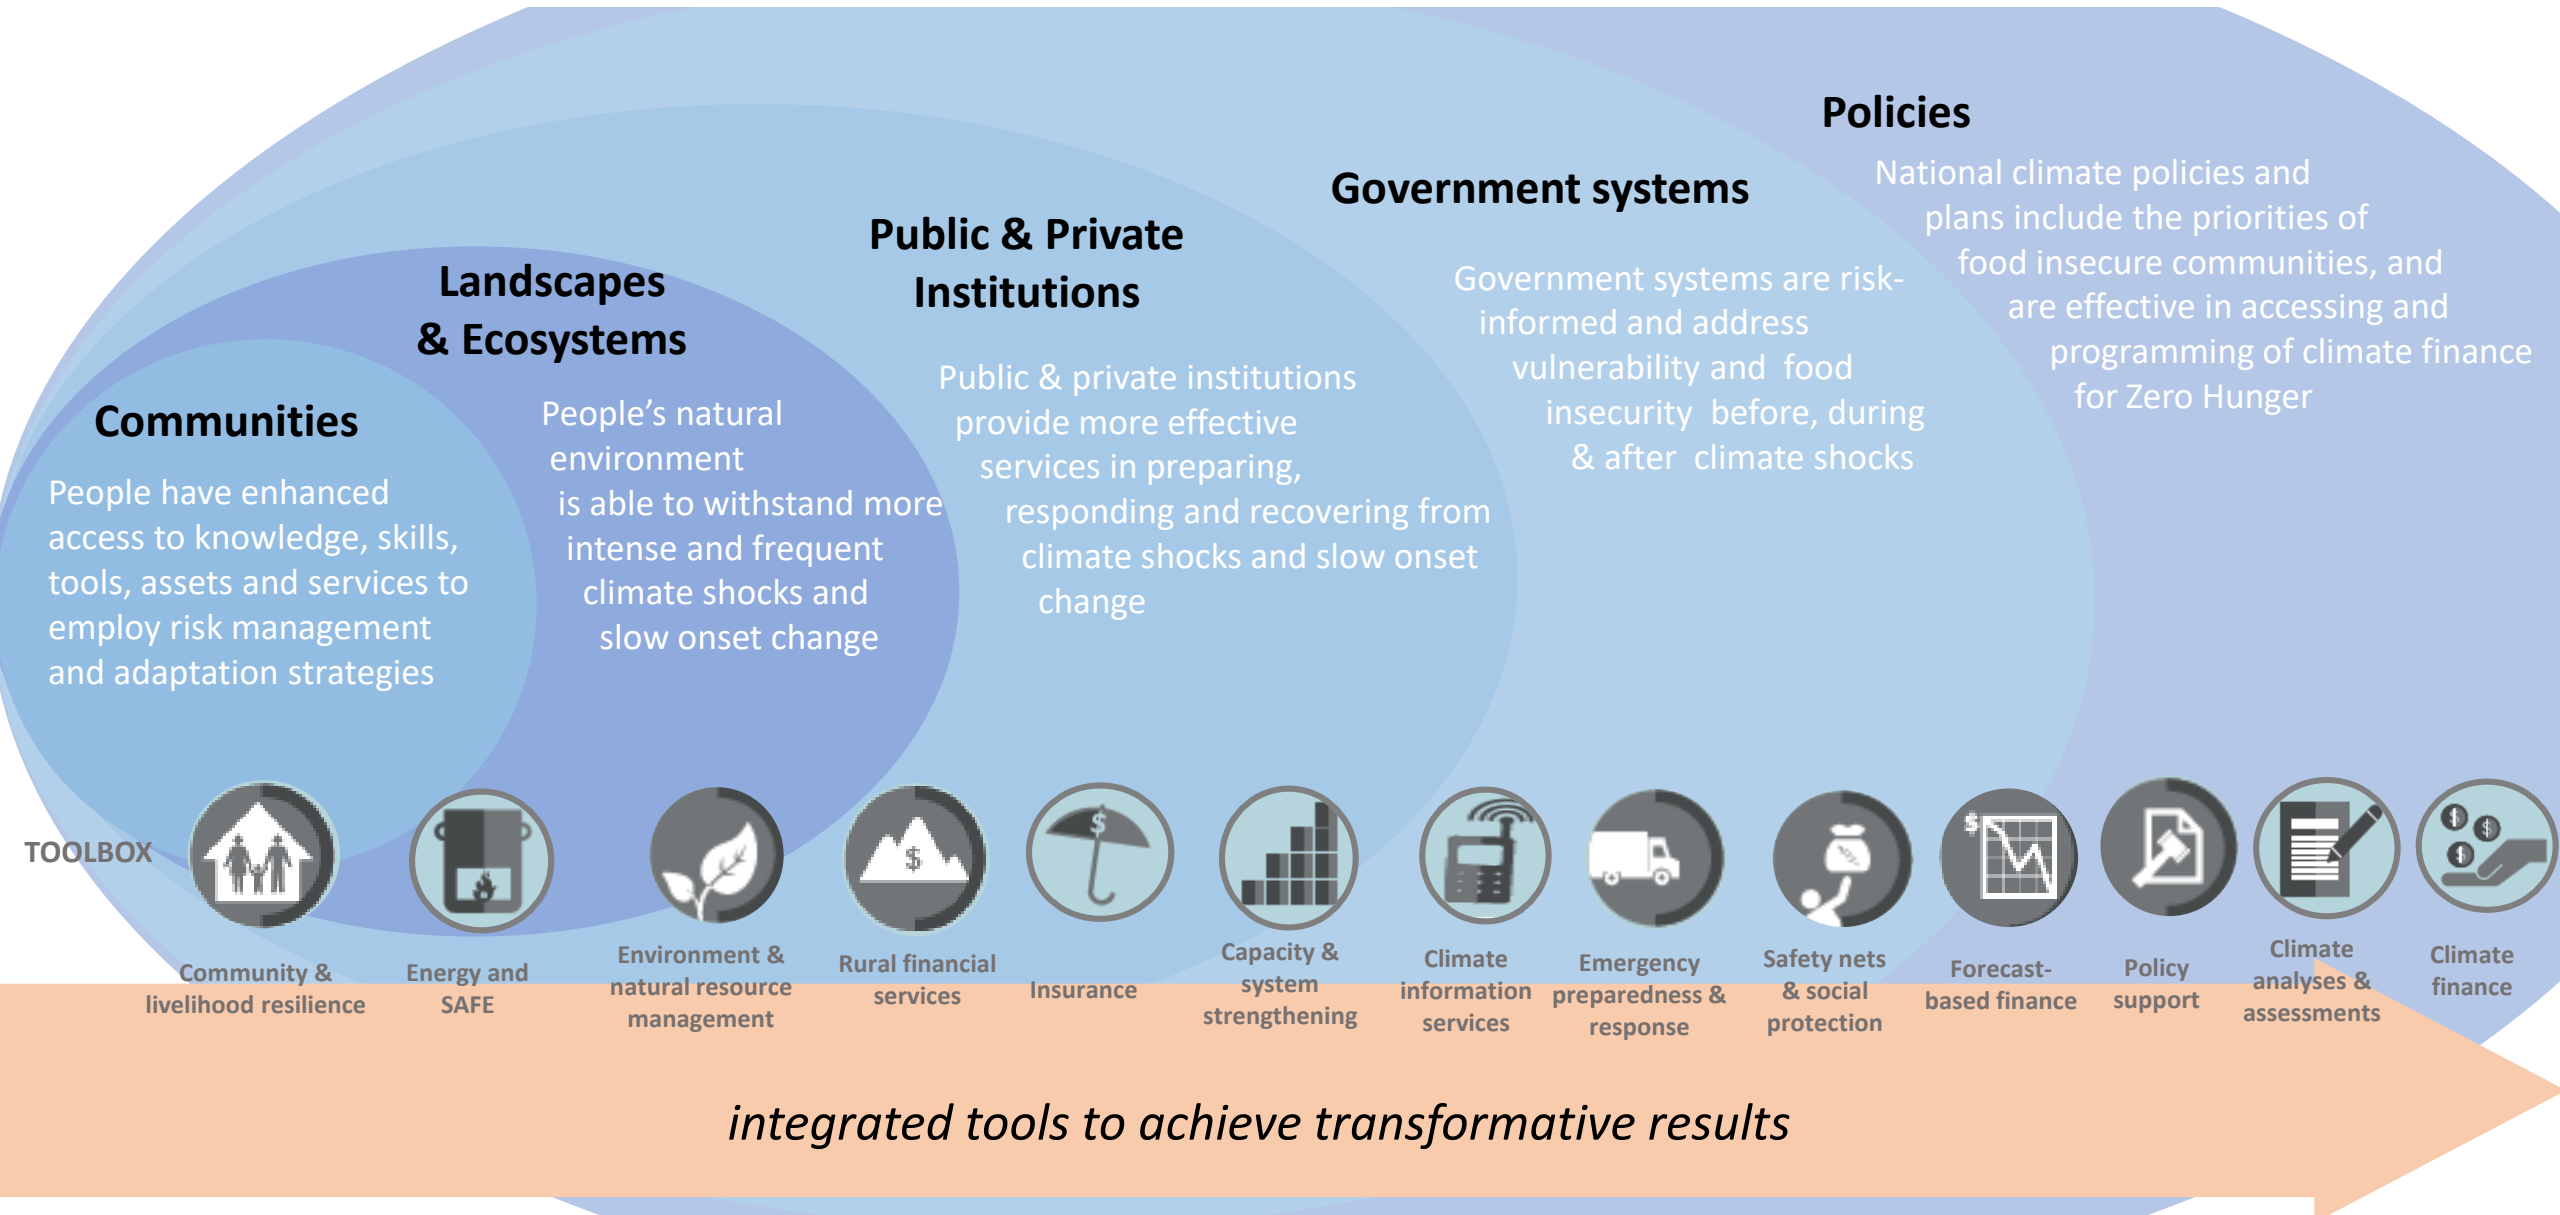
Communities

People have enhanced access to knowledge, skills, tools, assets and services to employ risk management and adaptation strategies

Landscapes & Ecosystems

People's natural environment is able to withstand more intense and frequent climate shocks and slow onset change

Public & Private Institutions

Public & private institutions provide more effective services in preparing, responding and recovering from climate shocks and slow onset change

Government systems

Government systems are risk-informed and address vulnerability and food insecurity before, during & after climate shocks

Policies

National climate policies and plans include the priorities of food insecure communities, and are effective in accessing and programming of climate finance for Zero Hunger

TOOLBOX

Community & livelihood resilience

Energy and SAFE

Environment & natural resource management

Rural financial services

Insurance

Capacity & system strengthening

Climate information services

Emergency preparedness & response

Safety nets & social protection

Forecast-based finance

Policy support

Climate analyses & assessments

Climate finance

integrated tools to achieve transformative results